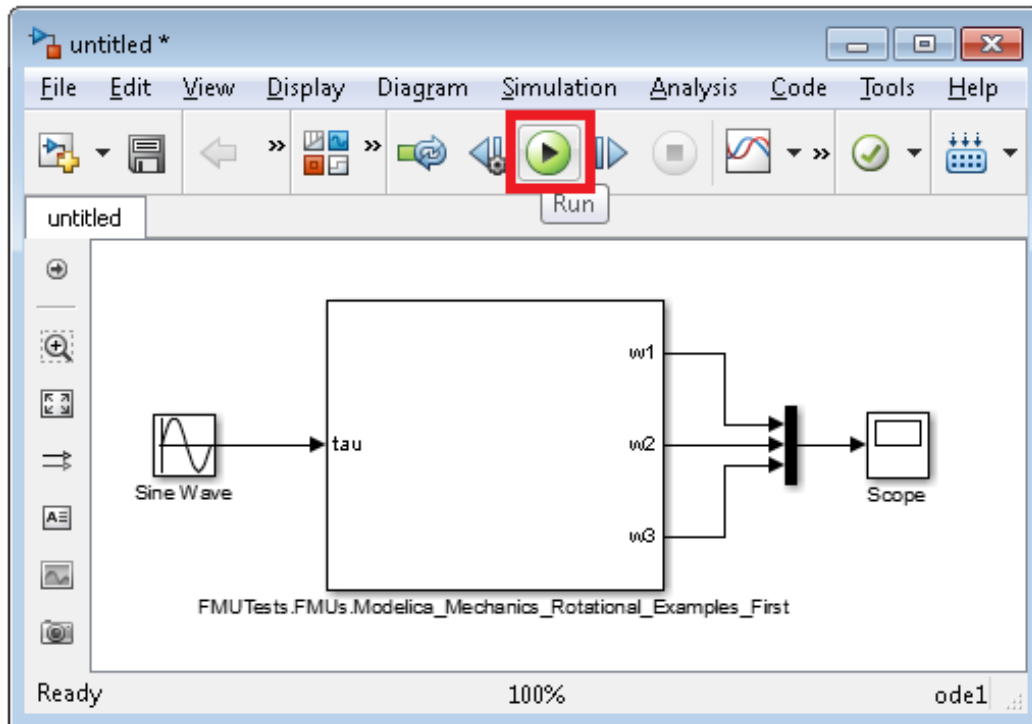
untitled *

File Edit View Display Diagram Simulation Analysis Code Tools Help

Run

untitled

tau

w1

w2

w3

Sine Wave

Scope

FMUTests.FMUs.Modelica_Mechanics_Rotational_Examples_First

Ready 100% ode1